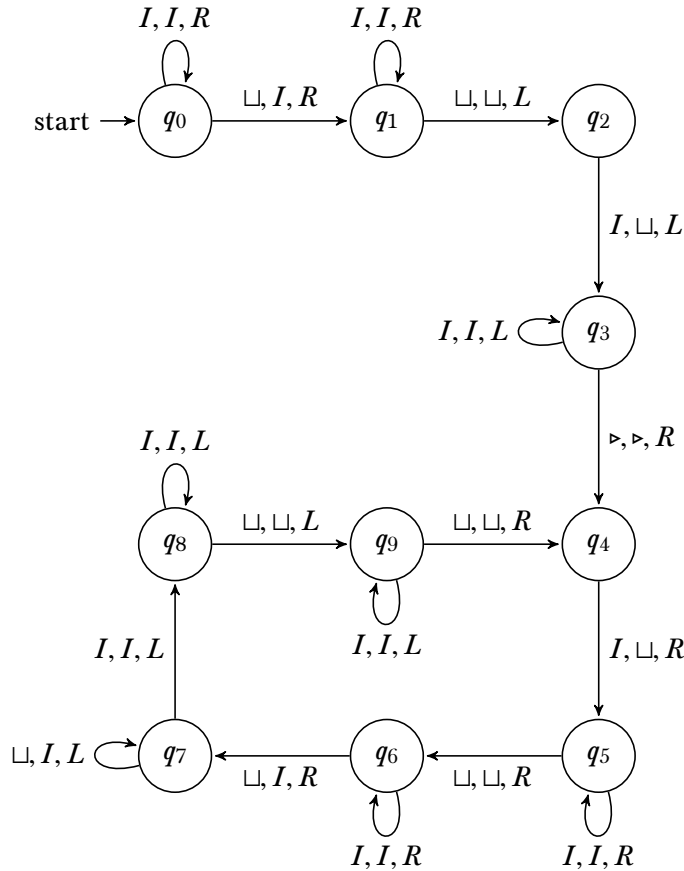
$I, I, R$

$I, I, R$

start

$q_0$

$\sqcup, I, R$

$q_1$

$\sqcup, \sqcup, L$

$q_2$

$I, \sqcup, L$

$I, I, L$

$q_3$

$\triangleright, \triangleright, R$

$I, I, L$

$q_8$

$\sqcup, \sqcup, L$

$q_9$

$\sqcup, \sqcup, R$

$q_4$

$I, I, L$

$I, \sqcup, R$

$I, I, L$

$\sqcup, I, L$

$q_7$

$\sqcup, I, R$

$q_6$

$\sqcup, \sqcup, R$

$q_5$

$I, I, R$

$I, I, R$